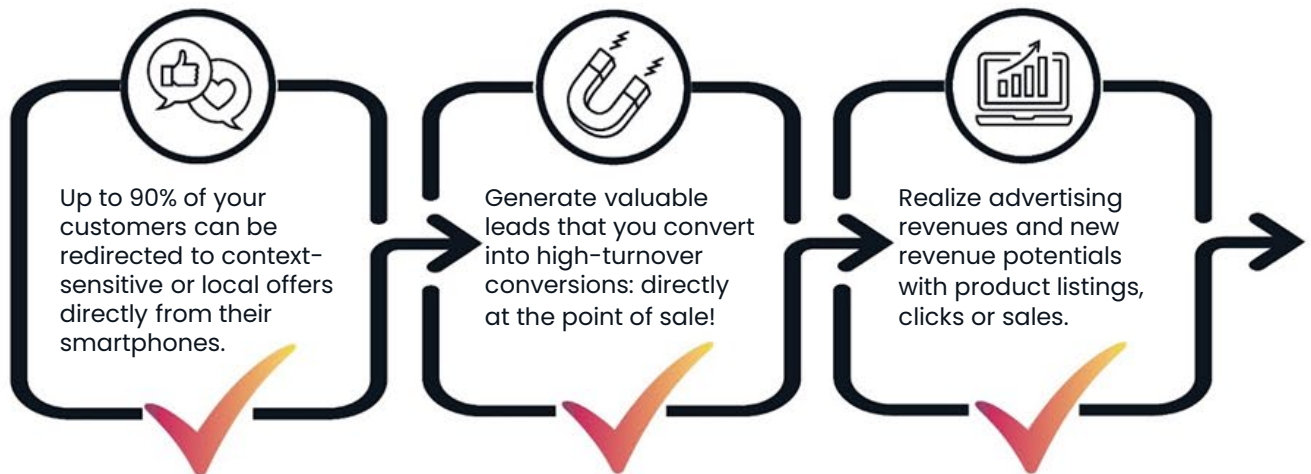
Up to 90% of your customers can be redirected to context-sensitive or local offers directly from their smartphones.

Generate valuable leads that you convert into high-turnover conversions: directly at the point of sale!

Realize advertising revenues and new revenue potentials with product listings, clicks or sales.